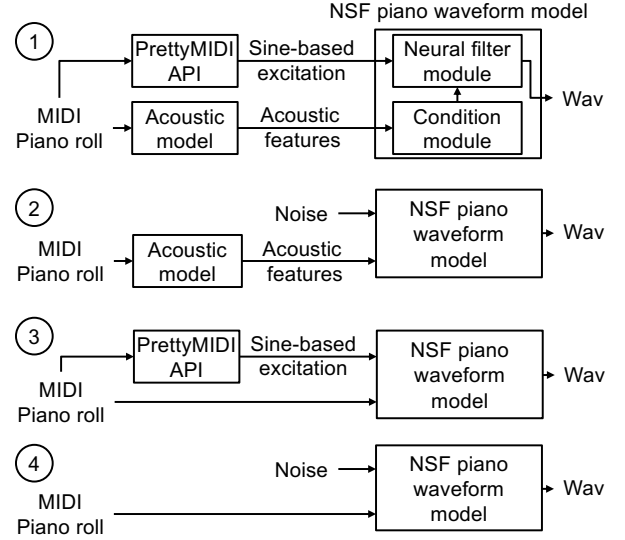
NSF piano waveform model

1

PrettyMIDI API

Sine-based excitation

Neural filter module

Wav

MIDI Piano roll

Acoustic model

Acoustic features

Condition module

2

Noise

NSF piano waveform model

Wav

MIDI Piano roll

Acoustic model

Acoustic features

3

PrettyMIDI API

Sine-based excitation

NSF piano waveform model

Wav

MIDI Piano roll

4

Noise

NSF piano waveform model

Wav

MIDI Piano roll